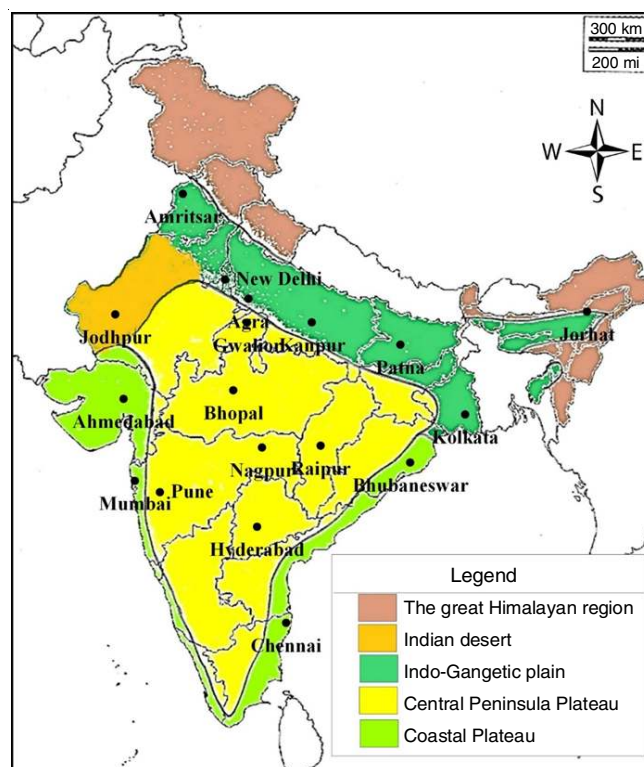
300 km
200 mi

N
W E
S

Amritsar
New Delhi
Jodhpur
Agra
Gwalior
Kanpur
Jorhat
Patna
Ahmedabad
Bhopal
Kolkata
Nagpur
Raipur
Bhubaneswar
Mumbai
Pune
Hyderabad
Chennai

Legend
The great Himalayan region
Indian desert
Indo-Gangetic plain
Central Peninsula Plateau
Coastal Plateau